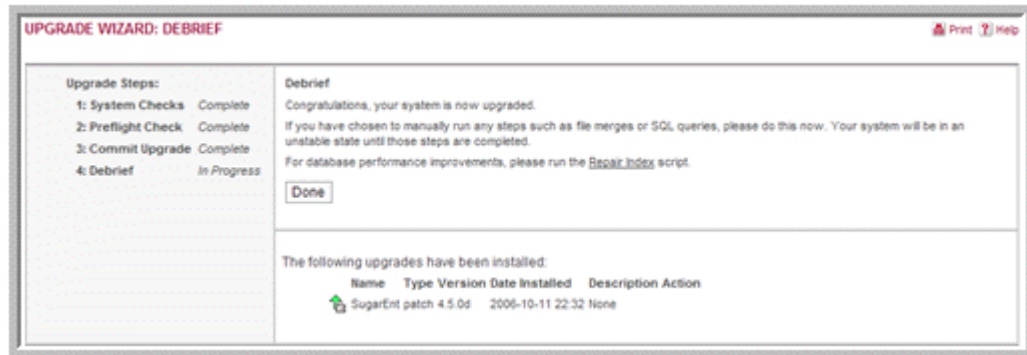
UPGRADE WIZARD: DEBRIEF

Print ? Help

Upgrade Steps:
1: System Checks Complete
2: Preflight Check Complete
3: Commit Upgrade Complete
4: Debrief In Progress

Debrief

Congratulations, your system is now upgraded.

If you have chosen to manually run any steps such as file merges or SQL queries, please do this now. Your system will be in an unstable state until those steps are completed.

For database performance improvements, please run the Repair Index script.

Done

The following upgrades have been installed:

| Name | Type | Version | Date Installed | Description | Action |
|---|---|---|---|---|---|
| SugarEnt | patch | 4.5.0d | 2006-10-11 22:32 | None | |